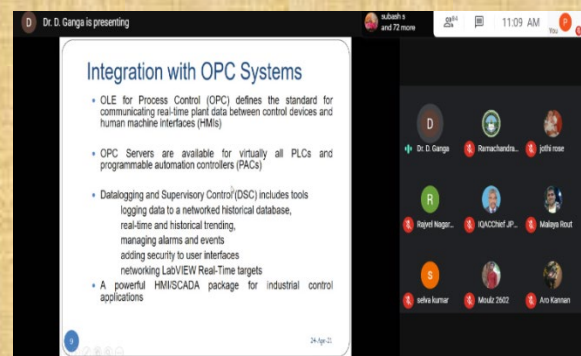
D Dr. D. Ganga is presenting

subash s and 72 more

11:09 AM

You

Integration with OPC Systems

• OLE for Process Control (OPC) defines the standard for communicating real-time plant data between control devices and human machine interfaces (HMIs)

• OPC Servers are available for virtually all PLCs and programmable automation controllers (PACs)

• Datalogging and Supervisory Control (DSC) includes tools
logging data to a networked historical database,
real-time and historical trending,
managing alarms and events
adding security to user interfaces
networking LabVIEW Real-Time targets

• A powerful HMI/SCADA package for industrial control applications

24-Apr-21

Dr. D. Ganga

Ramachandra...

jothi rose

Rajvel Nagar...

IQACChief JP...

Malaya Rout

selva kumar

Moulz 2602

Aro Kannan